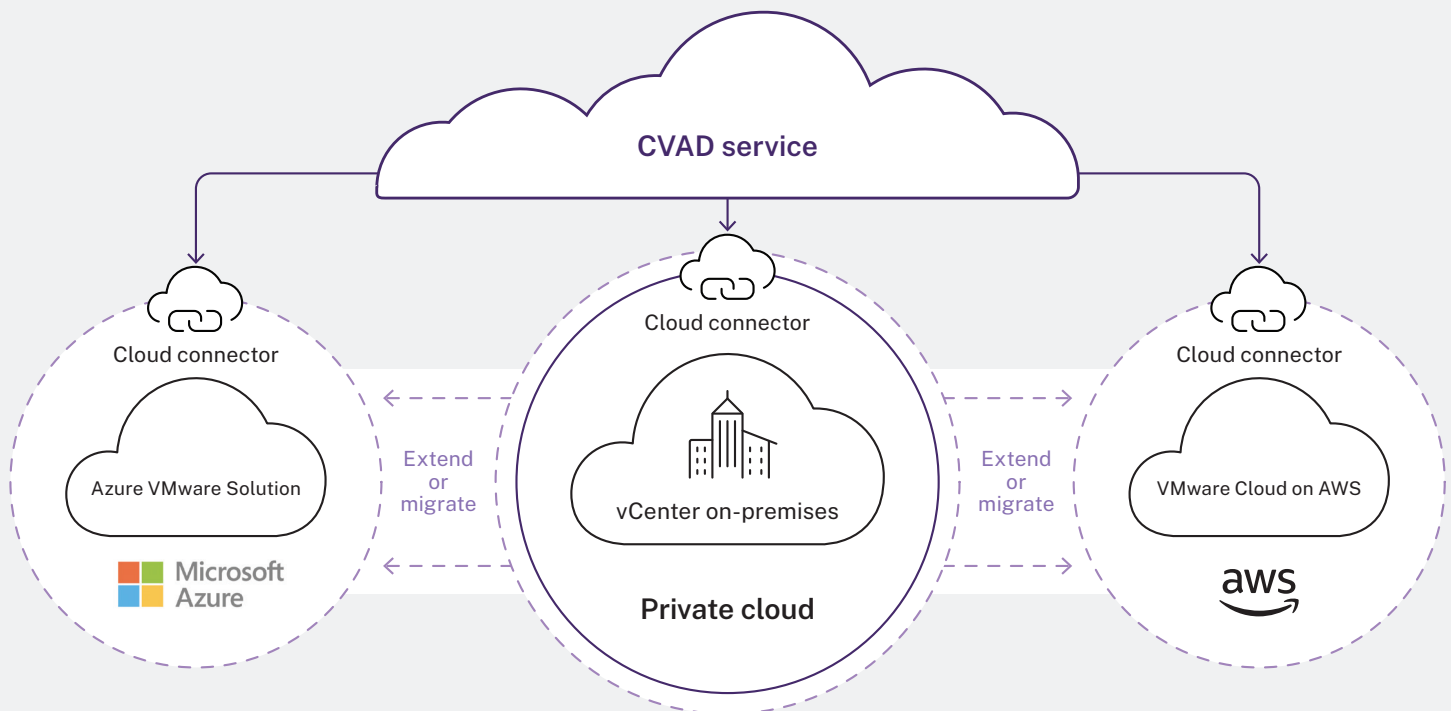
CVAD service

Cloud connector

Azure VMware Solution

Microsoft Azure

Extend or migrate

Cloud connector

vCenter on-premises

Private cloud

Extend or migrate

Cloud connector

VMware Cloud on AWS

aws